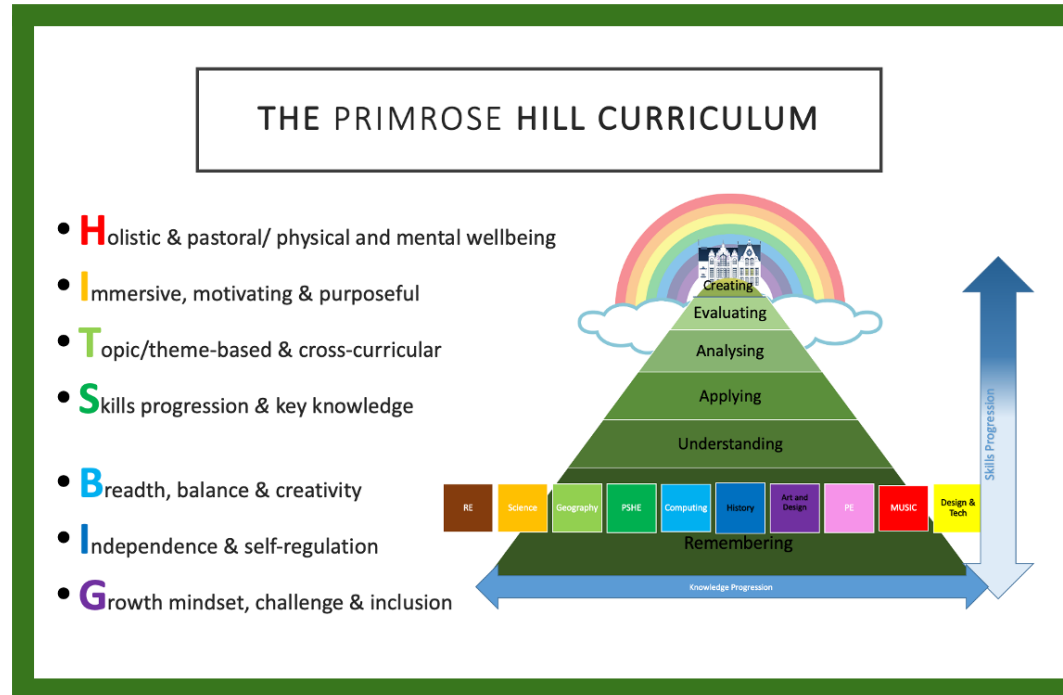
THE PRIMROSE HILL CURRICULUM

- Holistic & pastoral/ physical and mental wellbeing
- Immersive, motivating & purposeful
- Topic/theme-based & cross-curricular
- Skills progression & key knowledge

- Breadth, balance & creativity
- Independence & self-regulation
- Growth mindset, challenge & inclusion

Creating
Evaluating
Analysing
Applying
Understanding
RE
Science
Geography
PSHE
Computing
History
Art and Design
PE
MUSIC
Design & Tech
Remembering

Skills Progression

Knowledge Progression